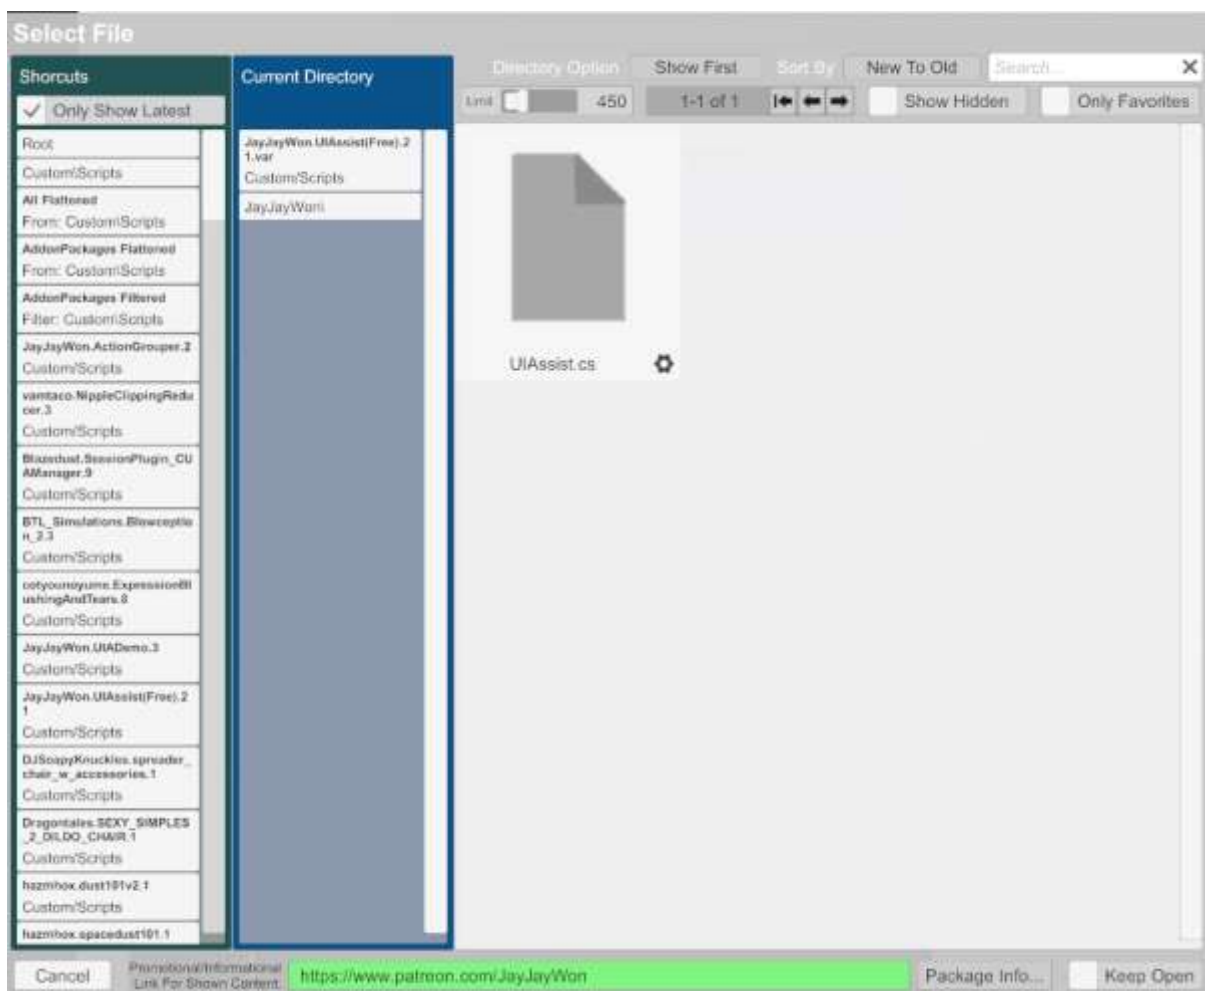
Select File

Shorcuts

Only Show Latest

Root

Custom/Scripts

All Flattened
From: Custom/Scripts

AddonPackages Flattened
From: Custom/Scripts

AddonPackages Filtered
Filter: Custom/Scripts

JayJayWon.ActionGrouper.2
Custom/Scripts

vamtaco.NippleClippingReducer.3
Custom/Scripts

Blazedust.SessionPlugin_CUAManager.9
Custom/Scripts

BTL_Simulations.Blowception_2.3
Custom/Scripts

cotyounoyume.ExpressionBlushingAndTears.8
Custom/Scripts

JayJayWon.UIADemo.3
Custom/Scripts

JayJayWon.UIAssist(Free).21
Custom/Scripts

DJSoapyKnuckles.spreader_chair_w_accessories.1
Custom/Scripts

Dragontales.SEXY_SIMPLES_2_DILDO_CHAIR.1
Custom/Scripts

hazmhox.dust101v2.1
Custom/Scripts

hazmhox.spacedust101.1

Current Directory

JayJayWon.UIAssist(Free).21.var
Custom/Scripts

JayJayWon

Directory Option | Show First | Sort By | New To Old | Search...

Limit | 450 | 1-1 of 1 | Show Hidden | Only Favorites

UIAssist.cs

Cancel | Promotional/Informational Link For Shown Content | https://www.patreon.com/JayJayWon | Package Info... | Keep Open